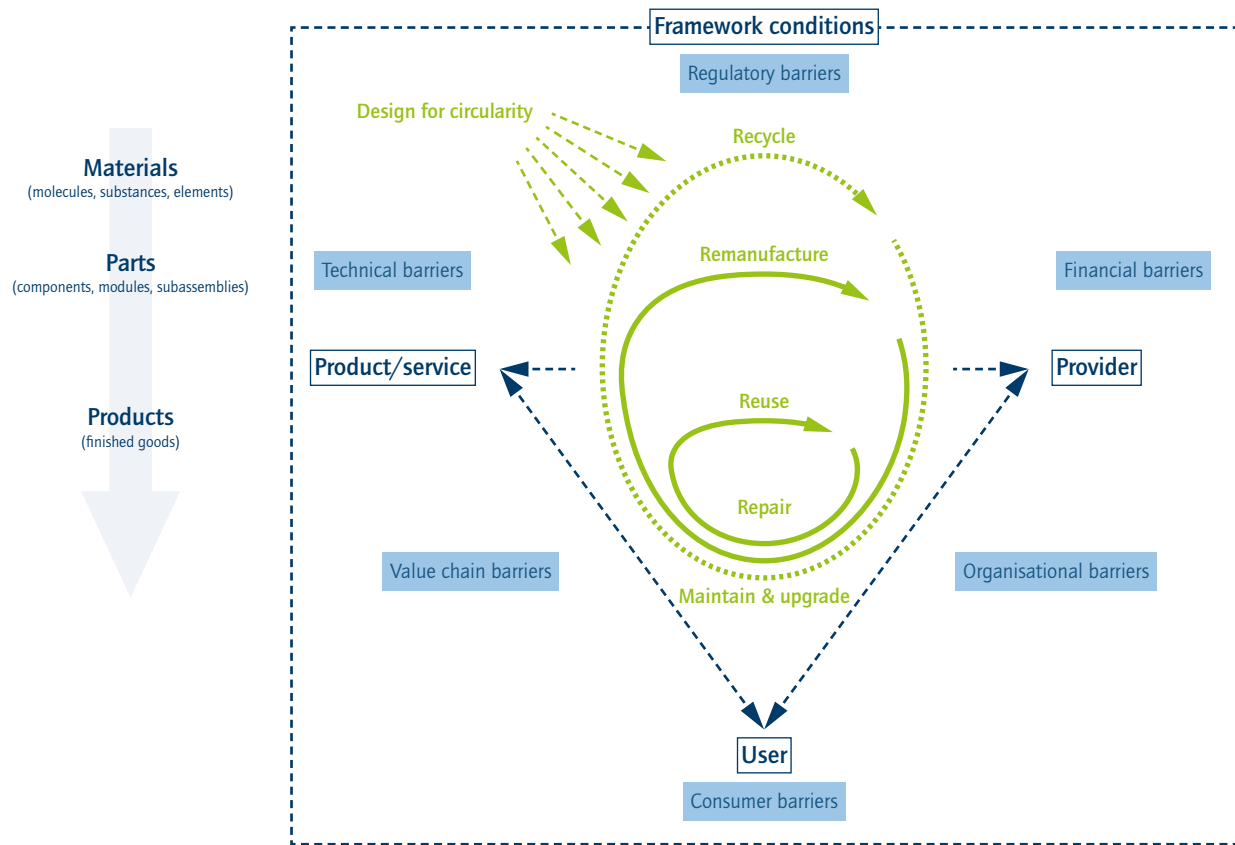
Materials
(molecules, substances, elements)

Parts
(components, modules, subassemblies)

Products
(finished goods)

Framework conditions

Regulatory barriers

Design for circularity

Recycle

Technical barriers

Remanufacture

Financial barriers

Product/service

Provider

Reuse

Repair

Value chain barriers

Organisational barriers

Maintain & upgrade

User

Consumer barriers